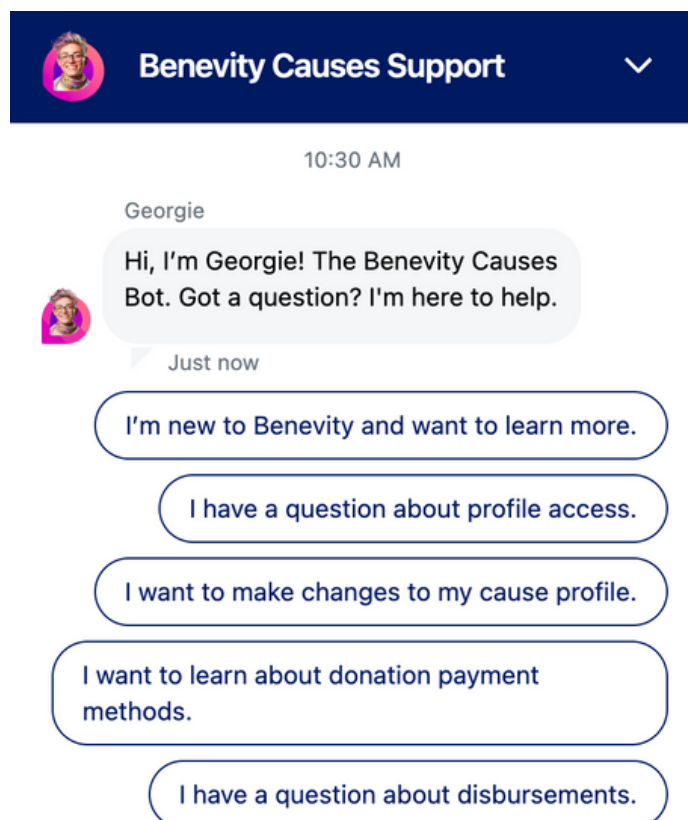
Benevity Causes Support

10:30 AM

Georgie

Hi, I'm Georgie! The Benevity Causes Bot. Got a question? I'm here to help.

Just now

I'm new to Benevity and want to learn more.

I have a question about profile access.

I want to make changes to my cause profile.

I want to learn about donation payment methods.

I have a question about disbursements.